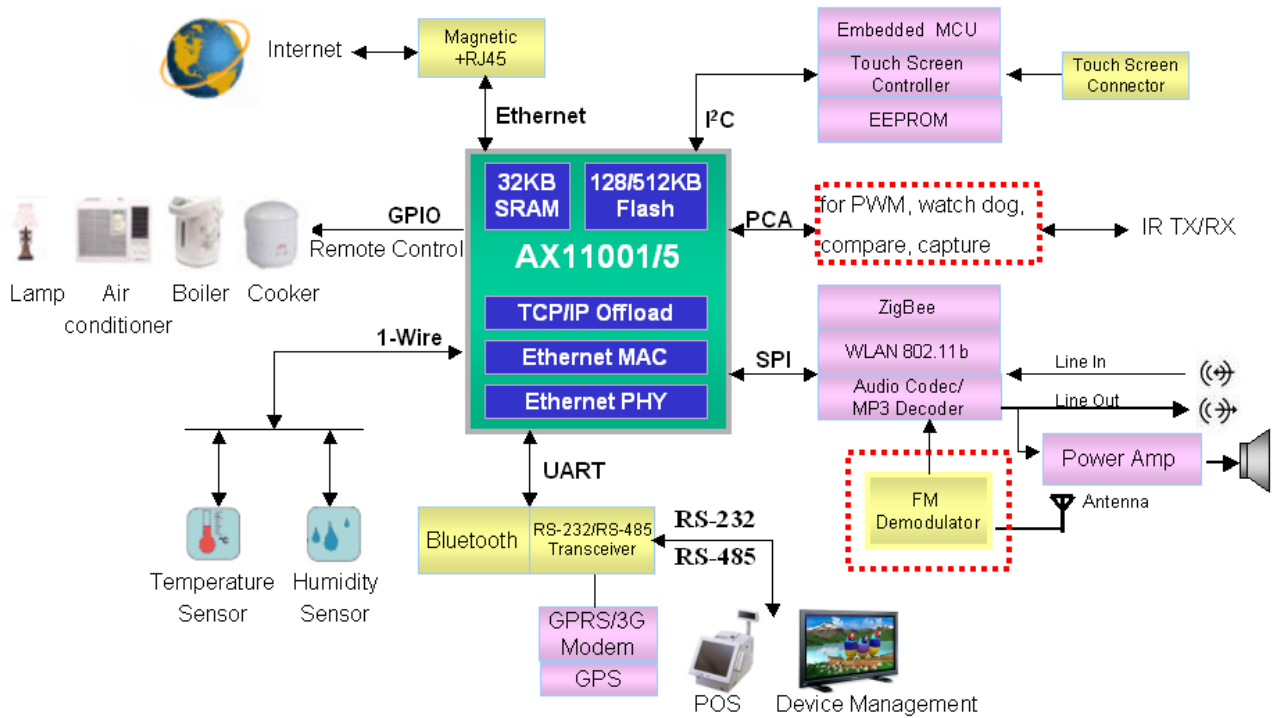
Internet

Magnetic +RJ45

Ethernet

$I^2C$

Embedded MCU

Touch Screen Controller

EEPROM

Touch Screen Connector

32KB SRAM

128/512KB Flash

AX11001/5

TCP/IP Offload

Ethernet MAC

Ethernet PHY

GPIO

Remote Control

Lamp

Air conditioner

Boiler

Cooker

PCA

for PWM, watch dog, compare, capture

IR TX/RX

1-Wire

SPI

ZigBee

WLAN 802.11b

Audio Codec/ MP3 Decoder

Line In

Line Out

Power Amp

FM Demodulator

Antenna

UART

Bluetooth

RS-232/RS-485 Transceiver

RS-232

RS-485

GPRS/3G Modem

GPS

Temperature Sensor

Humidity Sensor

POS

Device Management